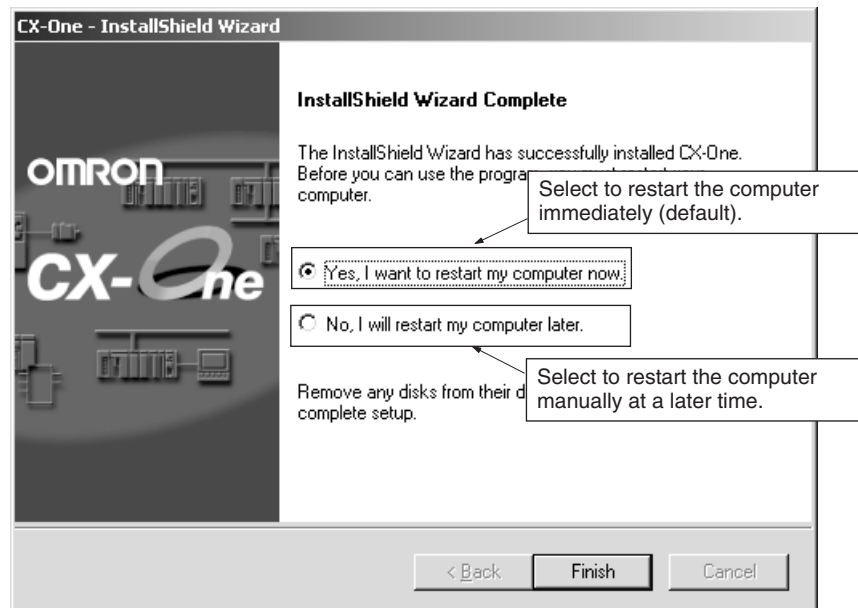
CX-One - InstallShield Wizard

OMRON

CX-One

InstallShield Wizard Complete

The InstallShield Wizard has successfully installed CX-One. Before you can use the progra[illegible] computer.

Select to restart the computer immediately (default).

Yes, I want to restart my computer now.

No, I will restart my computer later.

Remove any disks from their d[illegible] complete setup.

Select to restart the computer manually at a later time.

< Back

Finish

Cancel